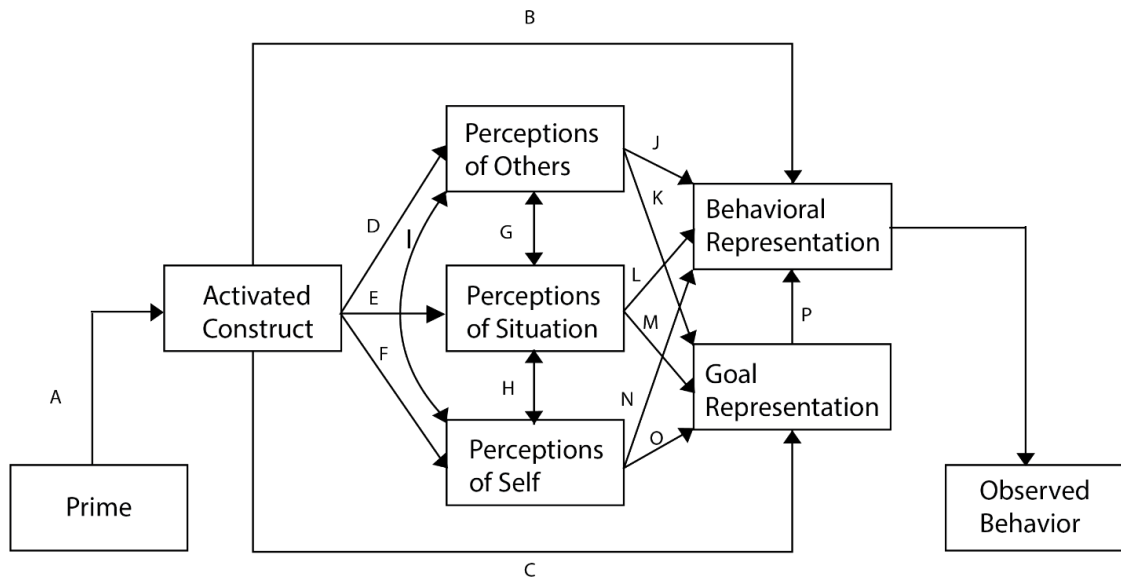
B

Perceptions of Others

J

K

Behavioral Representation

D

I

G

Activated Construct

E

Perceptions of Situation

L

M

P

F

A

H

N

Goal Representation

O

Perceptions of Self

Prime

Observed Behavior

C